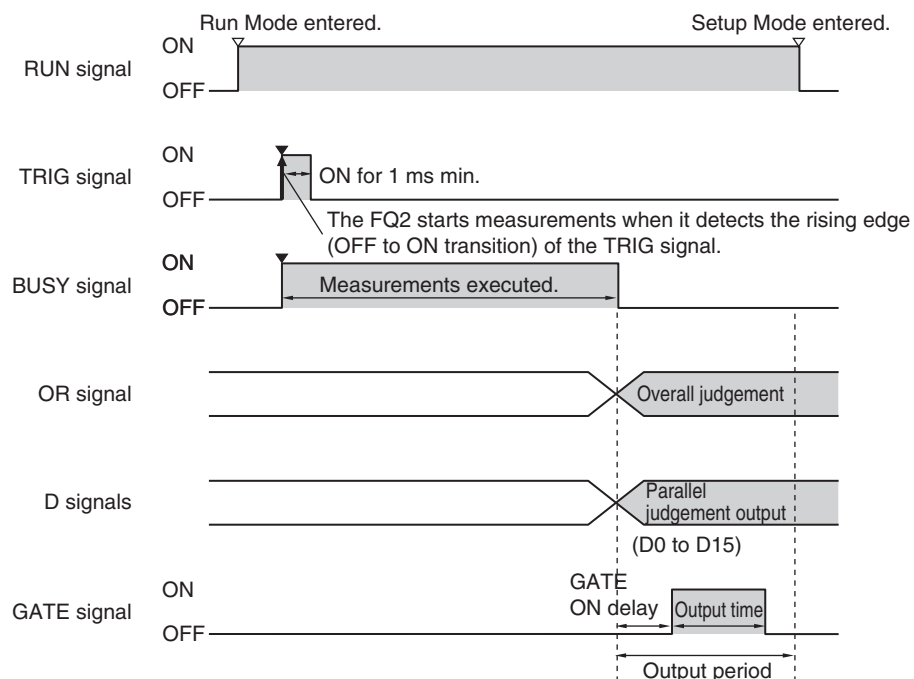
Run Mode entered.
Setup Mode entered.
RUN signal
ON
OFF
TRIG signal
ON
OFF
ON for 1 ms min.
The FQ2 starts measurements when it detects the rising edge (OFF to ON transition) of the TRIG signal.
BUSY signal
ON
OFF
Measurements executed.
OR signal
Overall judgement
D signals
Parallel judgement output
(D0 to D15)
GATE signal
ON
OFF
GATE ON delay
Output time
Output period